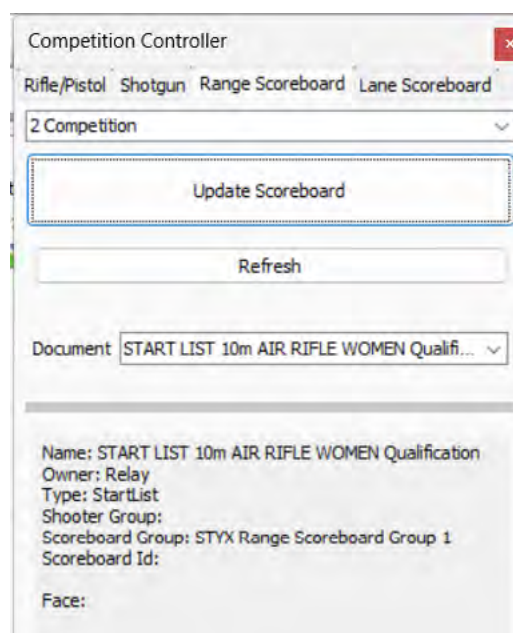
Competition Controller

Rifle/Pistol Shotgun Range Scoreboard Lane Scoreboard

2 Competition

Update Scoreboard

Refresh

Document START LIST 10m AIR RIFLE WOMEN Qualifi...

Name: START LIST 10m AIR RIFLE WOMEN Qualification
Owner: Relay
Type: StartList
Shooter Group:
Scoreboard Group: STYX Range Scoreboard Group 1
Scoreboard Id:

Face: